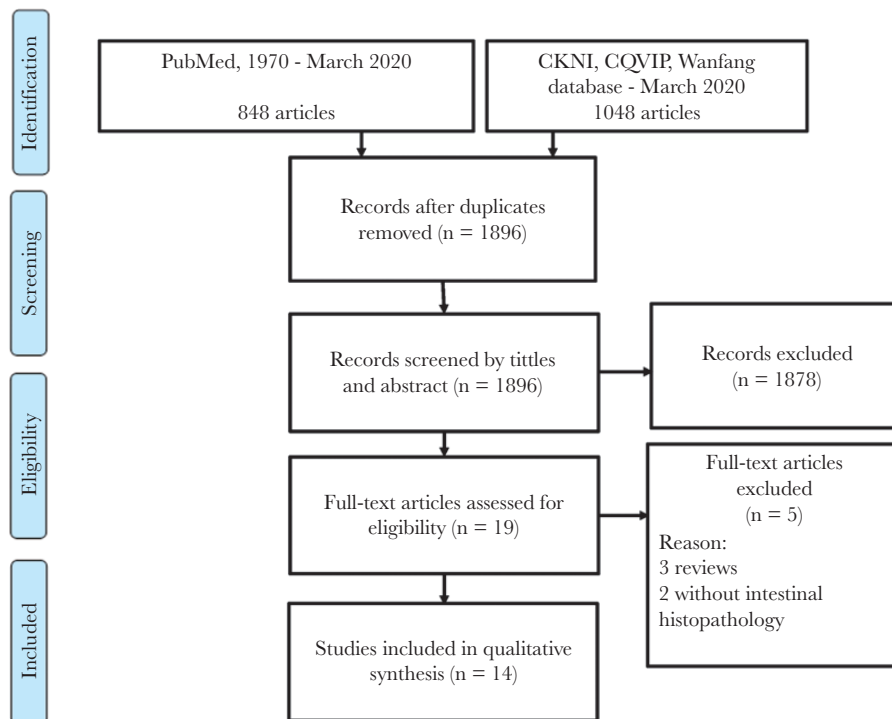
Identification

PubMed, 1970 - March 2020

848 articles

CKNI, CQVIP, Wanfang database - March 2020
1048 articles

Screening

Records after duplicates removed (n = 1896)

Records screened by tittles and abstract (n = 1896)

Records excluded (n = 1878)

Eligibility

Full-text articles assessed for eligibility (n = 19)

Full-text articles excluded (n = 5)
Reason:
3 reviews
2 without intestinal histopathology

Included

Studies included in qualitative synthesis (n = 14)